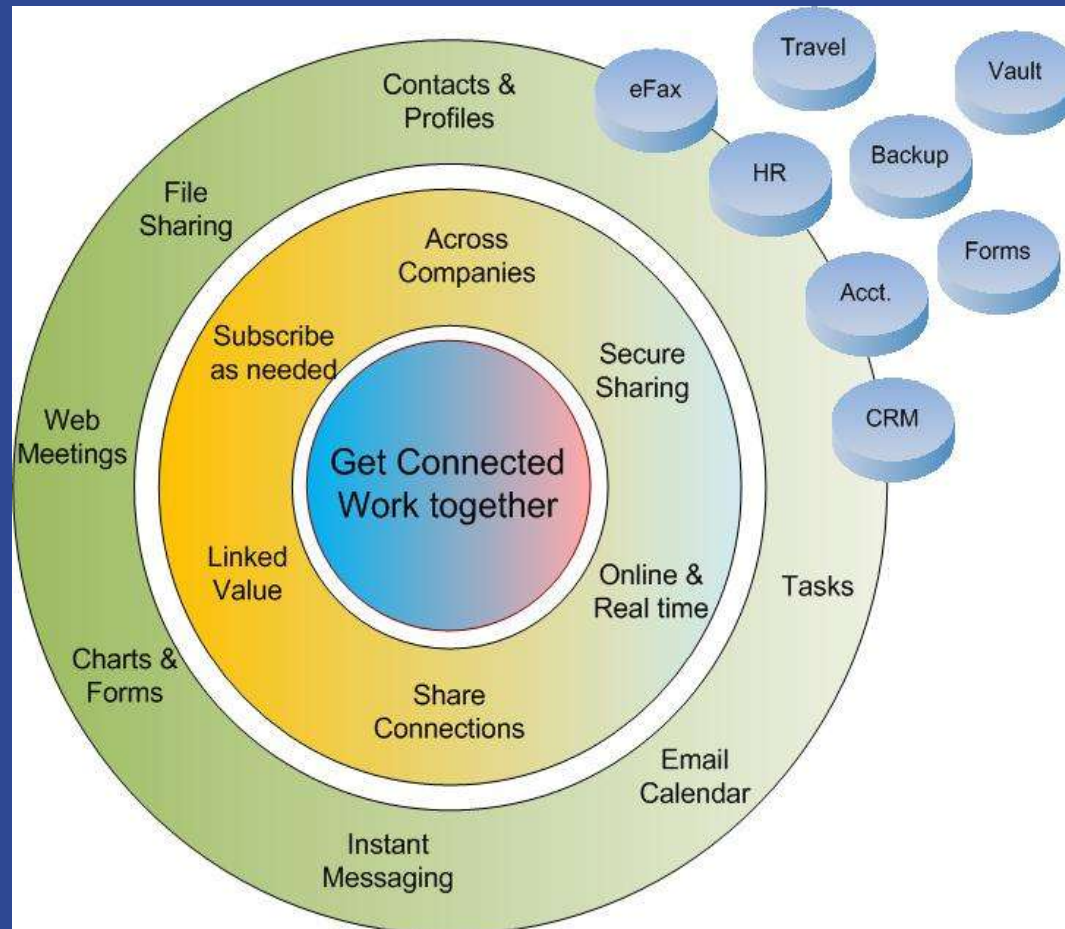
Get Connected
Work together

Across Companies

Secure Sharing

Online & Real time

Share Connections

Linked Value

Subscribe as needed

Contacts & Profiles

File Sharing

Web Meetings

Charts & Forms

Instant Messaging

Email Calendar

Tasks

eFax

Travel

Vault

HR

Backup

Forms

Acct.

CRM